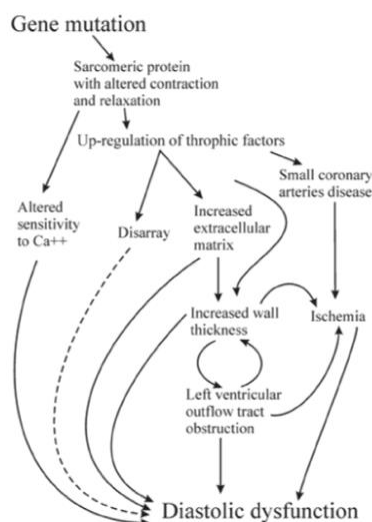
Gene mutation

Sarcomeric protein with altered contraction and relaxation

Up-regulation of throphic factors

Small coronary arteries disease

Altered sensitivity to Ca++

Disarray

Increased extracellular matrix

Increased wall thickness

Ischemia

Left ventricular outflow tract obstruction

Diastolic dysfunction